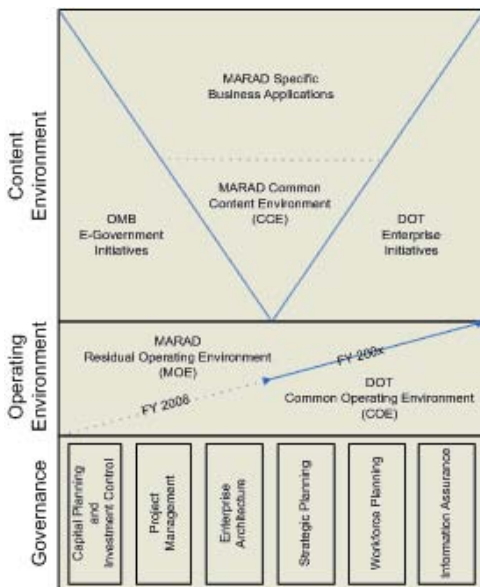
Content Environment

MARAD Specific Business Applications

MARAD Common Content Environment (CCE)

OMB E-Government Initiatives

DOT Enterprise Initiatives

Operating Environment

MARAD Residual Operating Environment (MOE)

FY 200x

FY 2008

DOT Common Operating Environment (COE)

Governance

Capital Planning and Investment Control

Project Management

Enterprise Architecture

Strategic Planning

Workforce Planning

Information Assurance